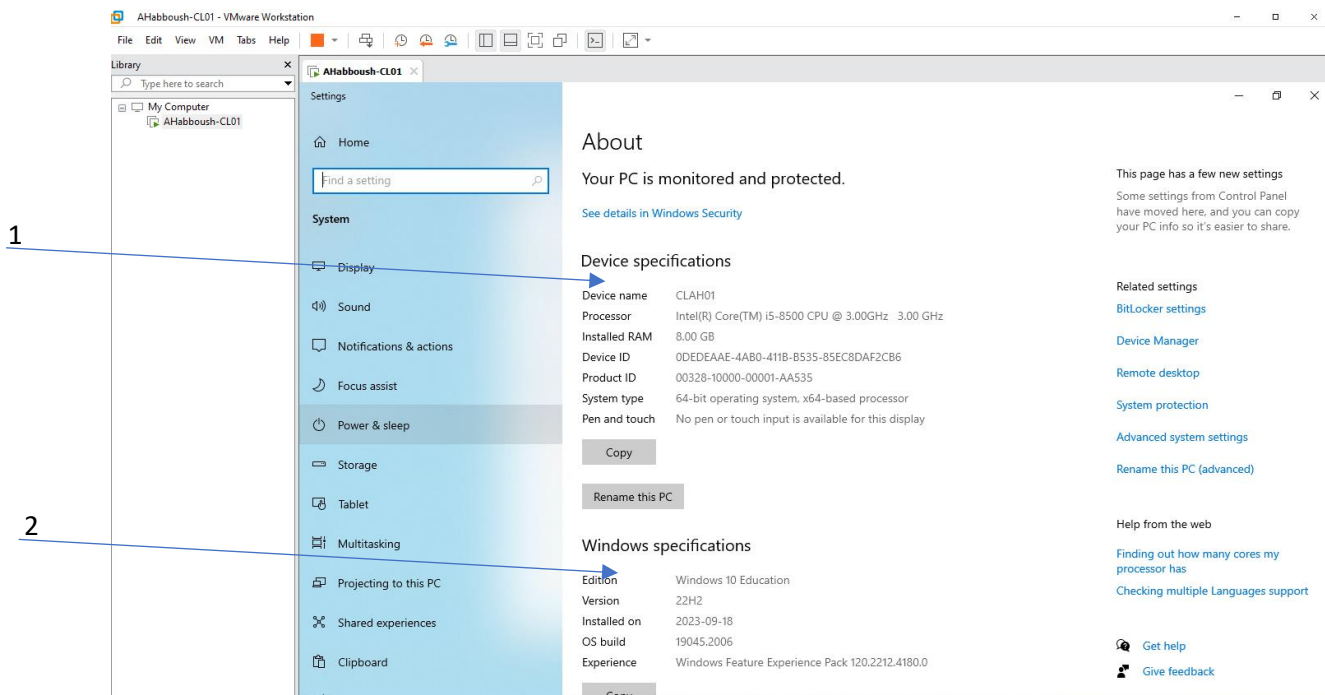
AHabboush-CL01 - VMware Workstation

File Edit View VM Tabs Help

Library

Type here to search

My Computer

AHabboush-CL01

AHabboush-CL01

Settings

Home

Find a setting

System

Display

Sound

Notifications & actions

Focus assist

Power & sleep

Storage

Tablet

Multitasking

Projecting to this PC

Shared experiences

Clipboard

About

Your PC is monitored and protected.

See details in Windows Security

Device specifications

| Device name | CLAH01 |
|---|---|
| Processor | Intel(R) Core(TM) i5-8500 CPU @ 3.00GHz 3.00 GHz |
| Installed RAM | 8.00 GB |
| Device ID | 0DEDEAAE-4AB0-411B-B535-85EC8DAF2CB6 |
| Product ID | 00328-10000-00001-AA535 |
| System type | 64-bit operating system, x64-based processor |
| Pen and touch | No pen or touch input is available for this display |

Copy

Rename this PC

Windows specifications

| Edition | Windows 10 Education |
|---|---|
| Version | 22H2 |
| Installed on | 2023-09-18 |
| OS build | 19045.2006 |
| Experience | Windows Feature Experience Pack 120.2212.4180.0 |

This page has a few new settings

Some settings from Control Panel have moved here, and you can copy your PC info so it's easier to share.

Related settings

BitLocker settings

Device Manager

Remote desktop

System protection

Advanced system settings

Rename this PC (advanced)

Help from the web

Finding out how many cores my processor has

Checking multiple Languages support

Get help

Give feedback

1

2